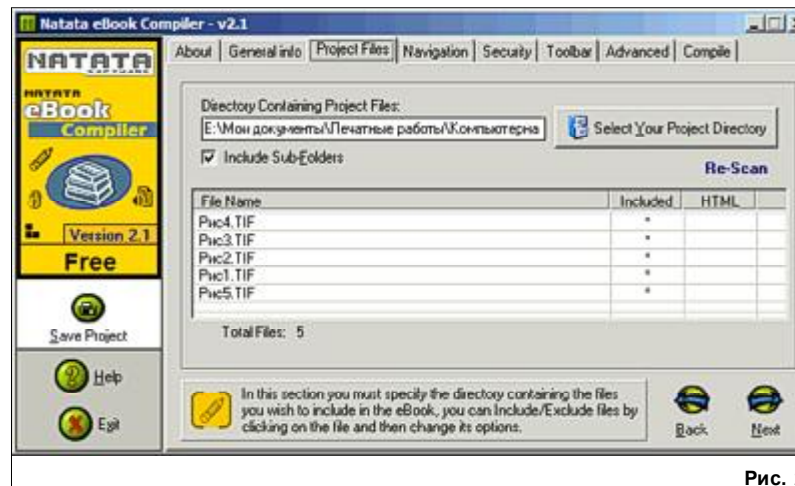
Natata eBook Compiler - v2.1

NATATA

NATATA eBook Compiler

Version 2.1

Free

Save Project

Help

Exit

About | General info | Project Files | Navigation | Security | Toolbar | Advanced | Compile

Directory Containing Project Files:

E:\Мои документы\Печатные работы\Компьютерна

Select Your Project Directory

Include Sub-Folders

Re-Scan

| File Name | Included | HTML |
|---|---|---|
| Рис4.TIF | * | |
| Рис3.TIF | * | |
| Рис2.TIF | * | |
| Рис1.TIF | * | |
| Рис5.TIF | * | |

Total Files: 5

In this section you must specify the directory containing the files you wish to include in the eBook, you can Include/Exclude files by clicking on the file and then change its options.

Back

Next

Рис.